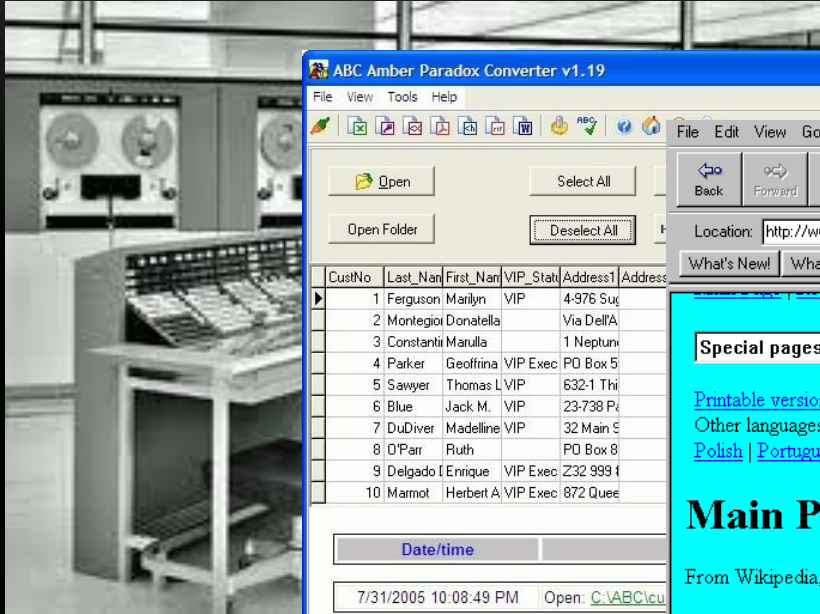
ABC Amber Paradox Converter v1.19

File View Tools Help

Open

Select All

Open Folder

Deselect All

| | CustNo | Last_Nam | First_Nam | VIP_Statu | Address1 | Address |
|---|---|---|---|---|---|---|
| ▶ | 1 | Ferguson | Marilyn | VIP | 4-976 Sug | |
| | 2 | Montegioi | Donatella | | Via Dell'A | |
| | 3 | Constantii | Marulla | | 1 Neptun | |
| | 4 | Parker | Geoffrina | VIP Exec | PO Box 5 | |
| | 5 | Sawyer | Thomas L | VIP | 632-1 Thi | |
| | 6 | Blue | Jack M. | VIP | 23-738 Pa | |
| | 7 | DuDiver | Madelline | VIP | 32 Main S | |
| | 8 | O'Parr | Ruth | | PO Box 8 | |
| | 9 | Delgado [ | Enrique | VIP Exec | Z32 999 ! | |
| | 10 | Marmot | Herbert A | VIP Exec | 872 Quee | |

Date/time

7/31/2005 10:08:49 PM Open: C:\ABC\cu

File Edit View Go

Back Forward

Location: http://w

What's New! Wha

Special pages

Printable versio

Other languages

Polish | Portug

Main P

From Wikipedia